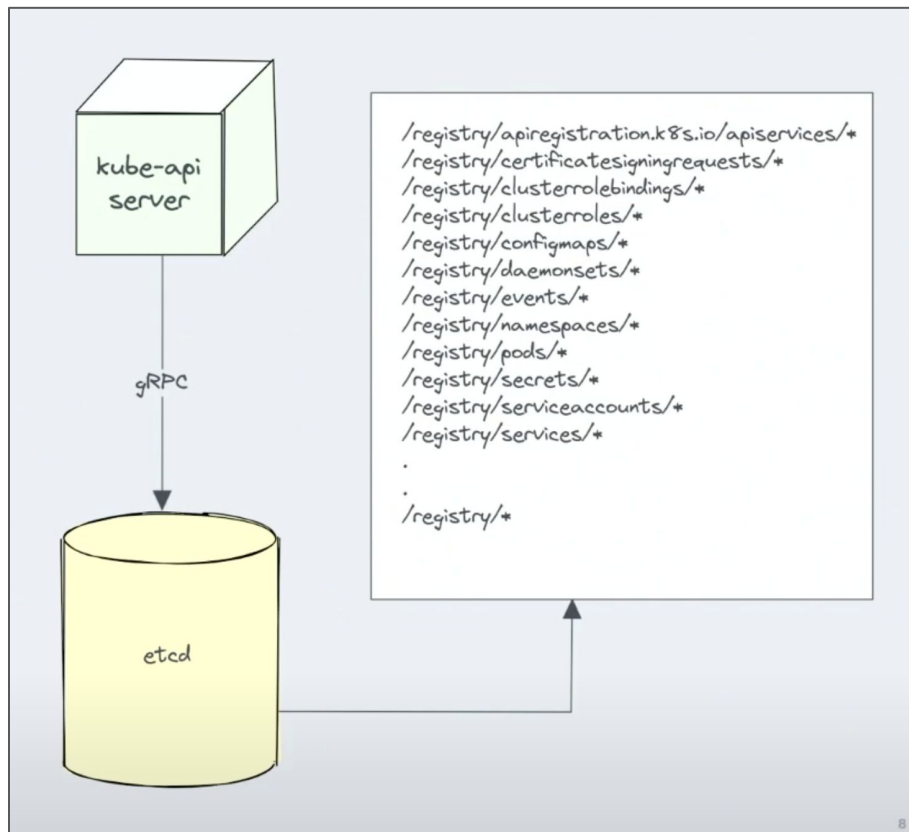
kube-api server

gRPC

etcd

/registry/apiregistration.k8s.io/apiservices/*
/registry/certificatesigningrequests/*
/registry/clusterrolebindings/*
/registry/clusterroles/*
/registry/configmaps/*
/registry/daemonsets/*
/registry/events/*
/registry/namespaces/*
/registry/pods/*
/registry/secrets/*
/registry/serviceaccounts/*
/registry/services/*
.
.
/registry/*

8